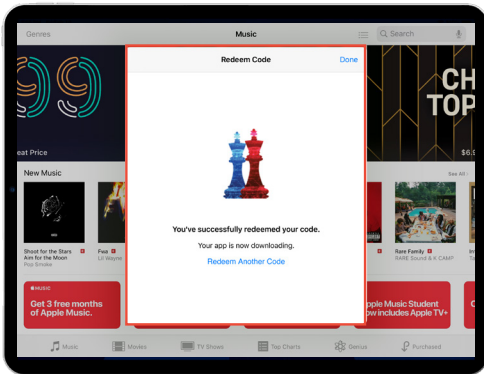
Genres
Music
Search
CH
TOP
eat Price
$6.5
New Music
See All
Shoot for the Stars Aim for the Moon
Pop Smoke
Fea
Lil Wayne
Rare Family
RARE Sound & K CAMP
Redeem Code
Done
You've successfully redeemed your code.
Your app is now downloading.
Redeem Another Code
Music
Get 3 free months of Apple Music.
Apple Music Student
now includes Apple TV+
Music
Movies
TV Shows
Top Charts
Genius
Purchased